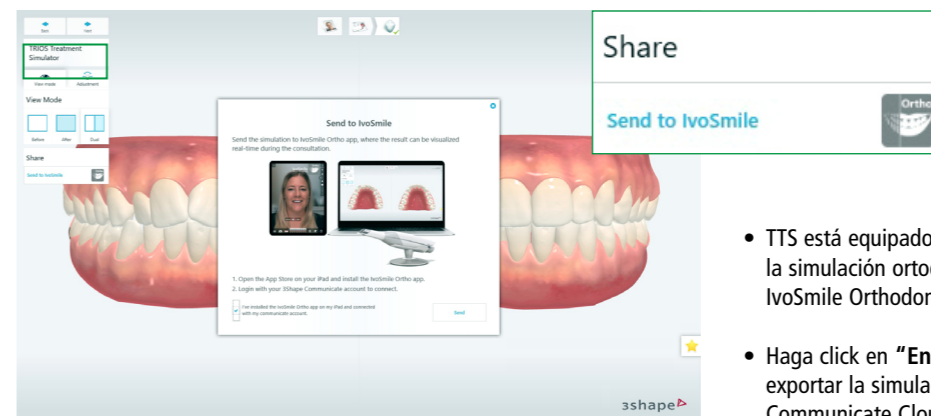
Back

Next

TRIOS Treatment Simulator

View mode

Adjustment

View Mode

Before

After

Dual

Share

Send to IvoSmile

Send to IvoSmile

Send the simulation to IvoSmile Ortho app, where the result can be visualized real-time during the consultation.

1. Open the App Store on your iPad and install the IvoSmile Ortho app.
2. Login with your 3Shape Communicate account to connect.

I've installed the IvoSmile Ortho app on my iPad and connected with my communicate account.

Send

3shape

Share

Send to IvoSmile

Ortho

• TTS está equipado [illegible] la simulación orto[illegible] IvoSmile Orthodon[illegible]

• Haga click en **"En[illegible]** exportar la simula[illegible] Communicate Clo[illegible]